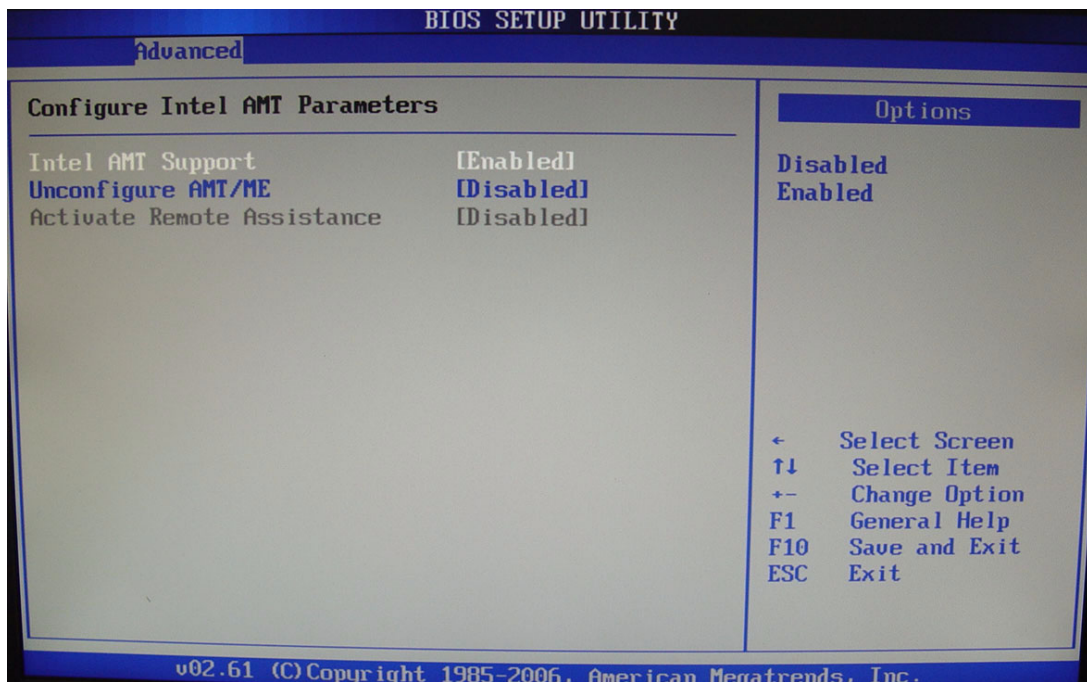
BIOS SETUP UTILITY

Advanced

Configure Intel AMT Parameters

| | |
|---|---|
| Intel AMT Support | [Enabled] |
| Unconfigure AMT/ME | [Disabled] |
| Activate Remote Assistance | [Disabled] |

Options

Disabled
Enabled

← Select Screen
↑↓ Select Item
+- Change Option
F1 General Help
F10 Save and Exit
ESC Exit

v02.61 (C)Copyright 1985-2006, American Megatrends, Inc.